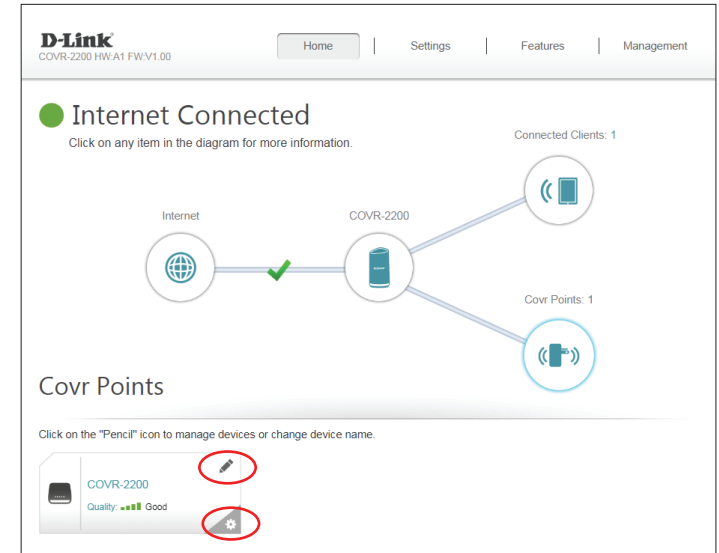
D-Link
COVR-2200 HW:A1 FW:V1.00

Home | Settings | Features | Management

Internet Connected
Click on any item in the diagram for more information.

Connected Clients: 1

Internet

COVR-2200

Covr Points: 1

Covr Points

Click on the "Pencil" icon to manage devices or change device name.

COVR-2200
Quality: Good